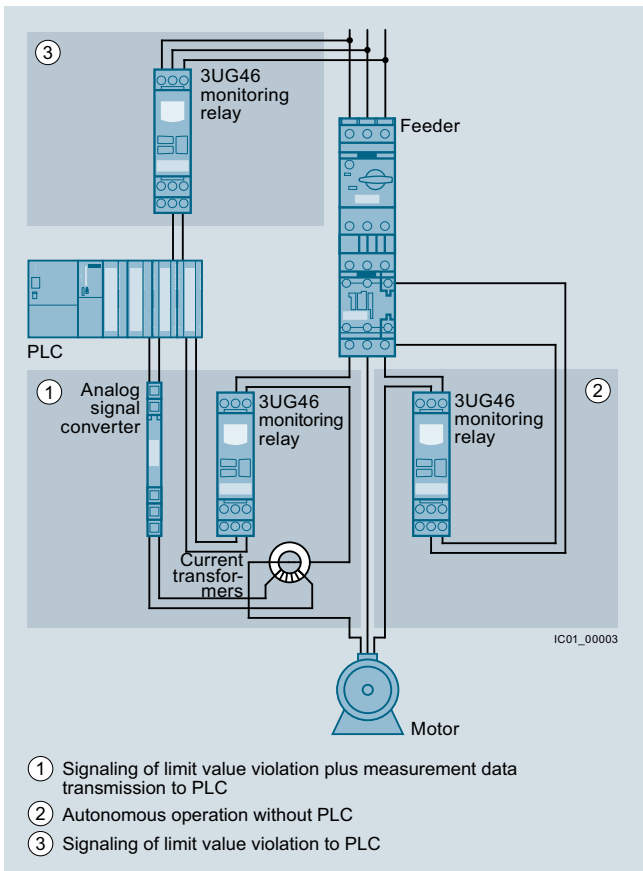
3

3UG46 monitoring relay

Feeder

PLC

1

Analog signal converter

3UG46 monitoring relay

3UG46 monitoring relay

2

Current transformers

IC01_00003

Motor

1 Signaling of limit value violation plus measurement data transmission to PLC

2 Autonomous operation without PLC

3 Signaling of limit value violation to PLC